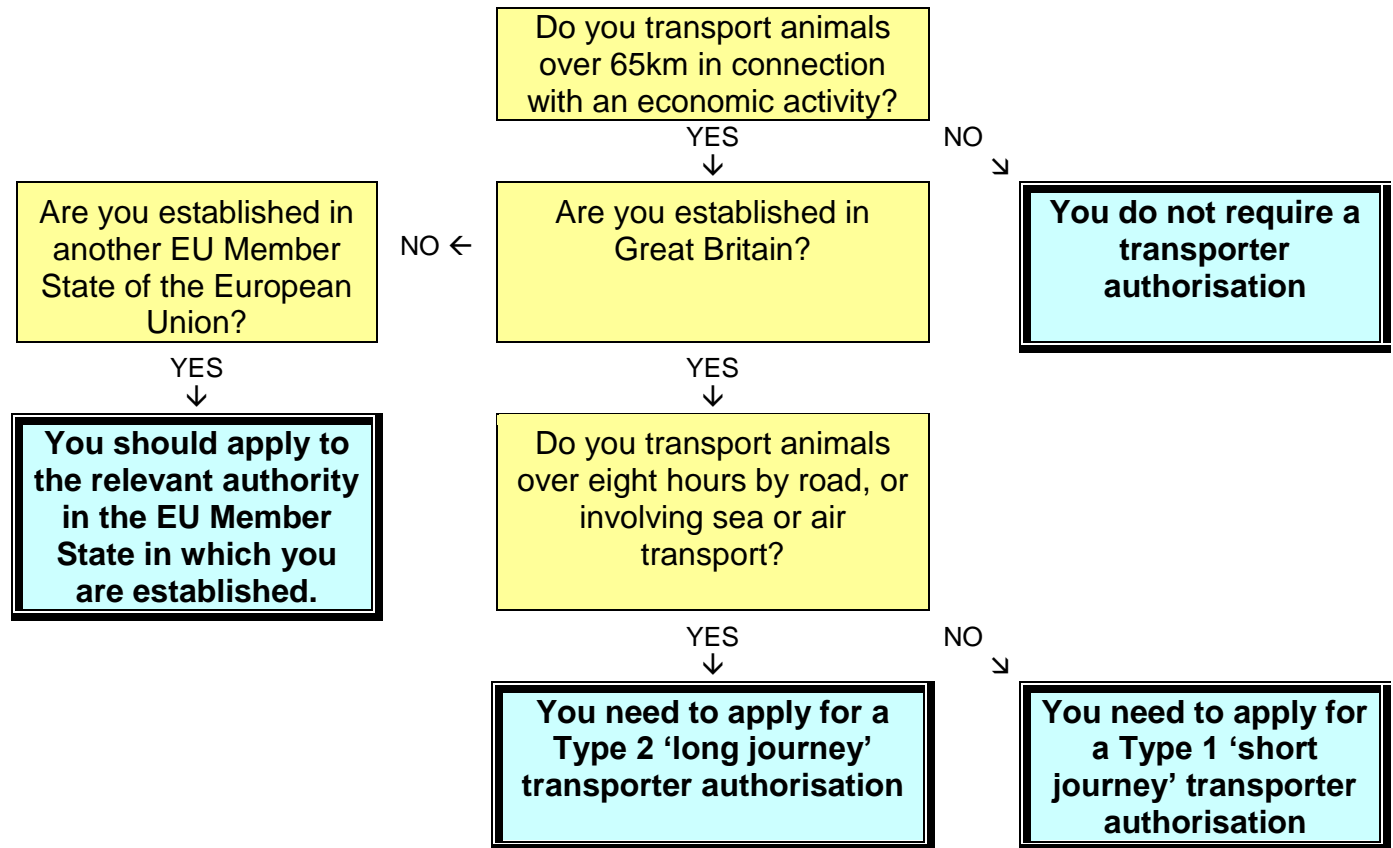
Do you transport animals over 65km in connection with an economic activity?

YES
↓

NO
↘

You do not require a transporter authorisation

Are you established in another EU Member State of the European Union?

NO ←

Are you established in Great Britain?

YES
↓

You should apply to the relevant authority in the EU Member State in which you are established.

YES
↓

Do you transport animals over eight hours by road, or involving sea or air transport?

YES
↓

NO
↘

You need to apply for a Type 2 'long journey' transporter authorisation

You need to apply for a Type 1 'short journey' transporter authorisation